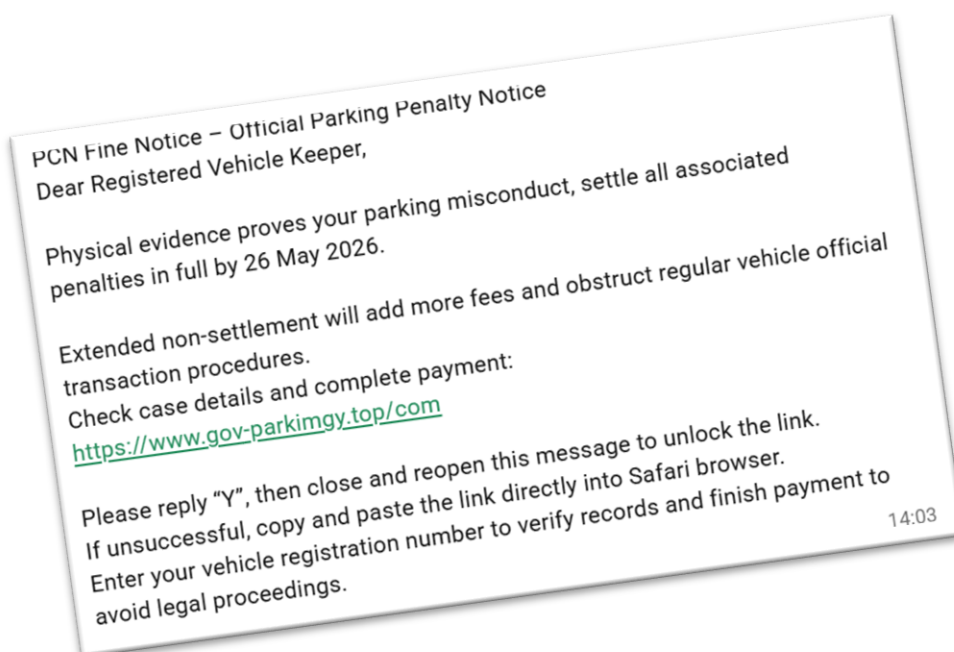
PCN Fine Notice – Official Parking Penalty Notice
Dear Registered Vehicle Keeper,

Physical evidence proves your parking misconduct, settle all associated penalties in full by 26 May 2026.

Extended non-settlement will add more fees and obstruct regular vehicle official transaction procedures.
Check case details and complete payment:
https://www.gov-parkimgy.top/com

Please reply "Y", then close and reopen this message to unlock the link.
If unsuccessful, copy and paste the link directly into Safari browser.
Enter your vehicle registration number to verify records and finish payment to avoid legal proceedings.

14:03